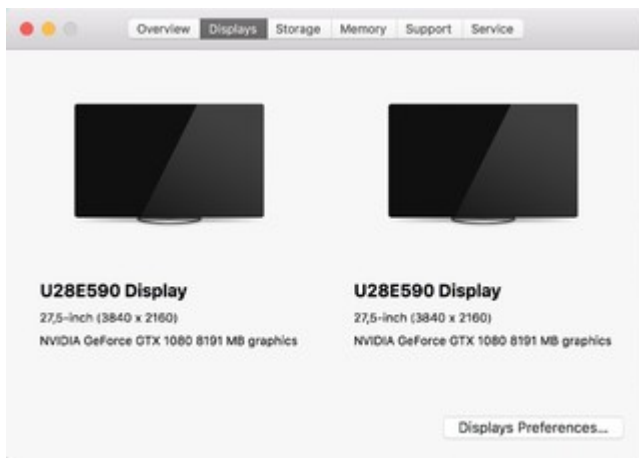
Overview Displays Storage Memory Support Service

U28E590 Display
27,5-inch (3840 x 2160)
NVIDIA GeForce GTX 1080 8191 MB graphics

U28E590 Display
27,5-inch (3840 x 2160)
NVIDIA GeForce GTX 1080 8191 MB graphics

Displays Preferences...